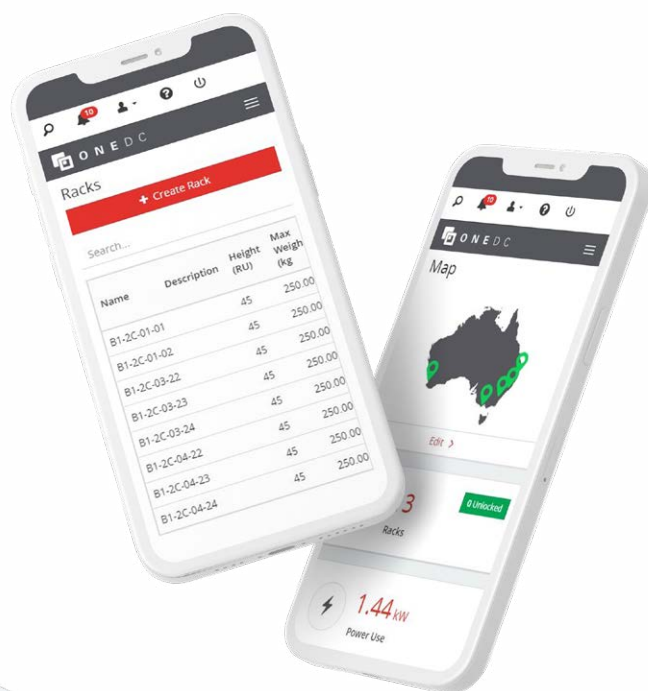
10

ONEDC

Racks

+ Create Rack

Search...

| Name | Description | Height (RU) | Max Weigh (kg |
|---|---|---|---|
| B1-2C-01-01 | | 45 | 250.00 |
| B1-2C-01-02 | | 45 | 250.00 |
| B1-2C-03-22 | | 45 | 250.00 |
| B1-2C-03-23 | | 45 | 250.00 |
| B1-2C-03-24 | | 45 | 250.00 |
| B1-2C-04-22 | | 45 | 250.00 |
| B1-2C-04-23 | | 45 | 250.00 |
| B1-2C-04-24 | | | |

10

ONEDC

Map

Edit >

3

Racks

0 Unlocked

1.44 kW

Power Use